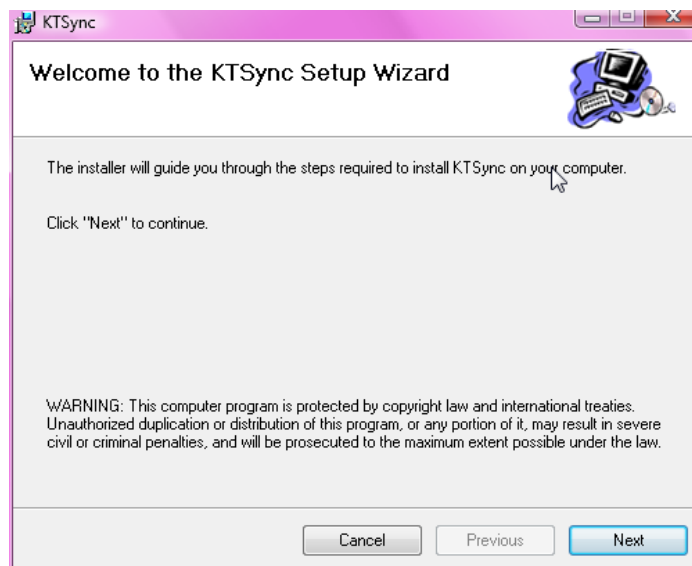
KTSync

Welcome to the KTSync Setup Wizard

The installer will guide you through the steps required to install KTSync on your computer.

Click "Next" to continue.

WARNING: This computer program is protected by copyright law and international treaties. Unauthorized duplication or distribution of this program, or any portion of it, may result in severe civil or criminal penalties, and will be prosecuted to the maximum extent possible under the law.

Cancel
Previous
Next